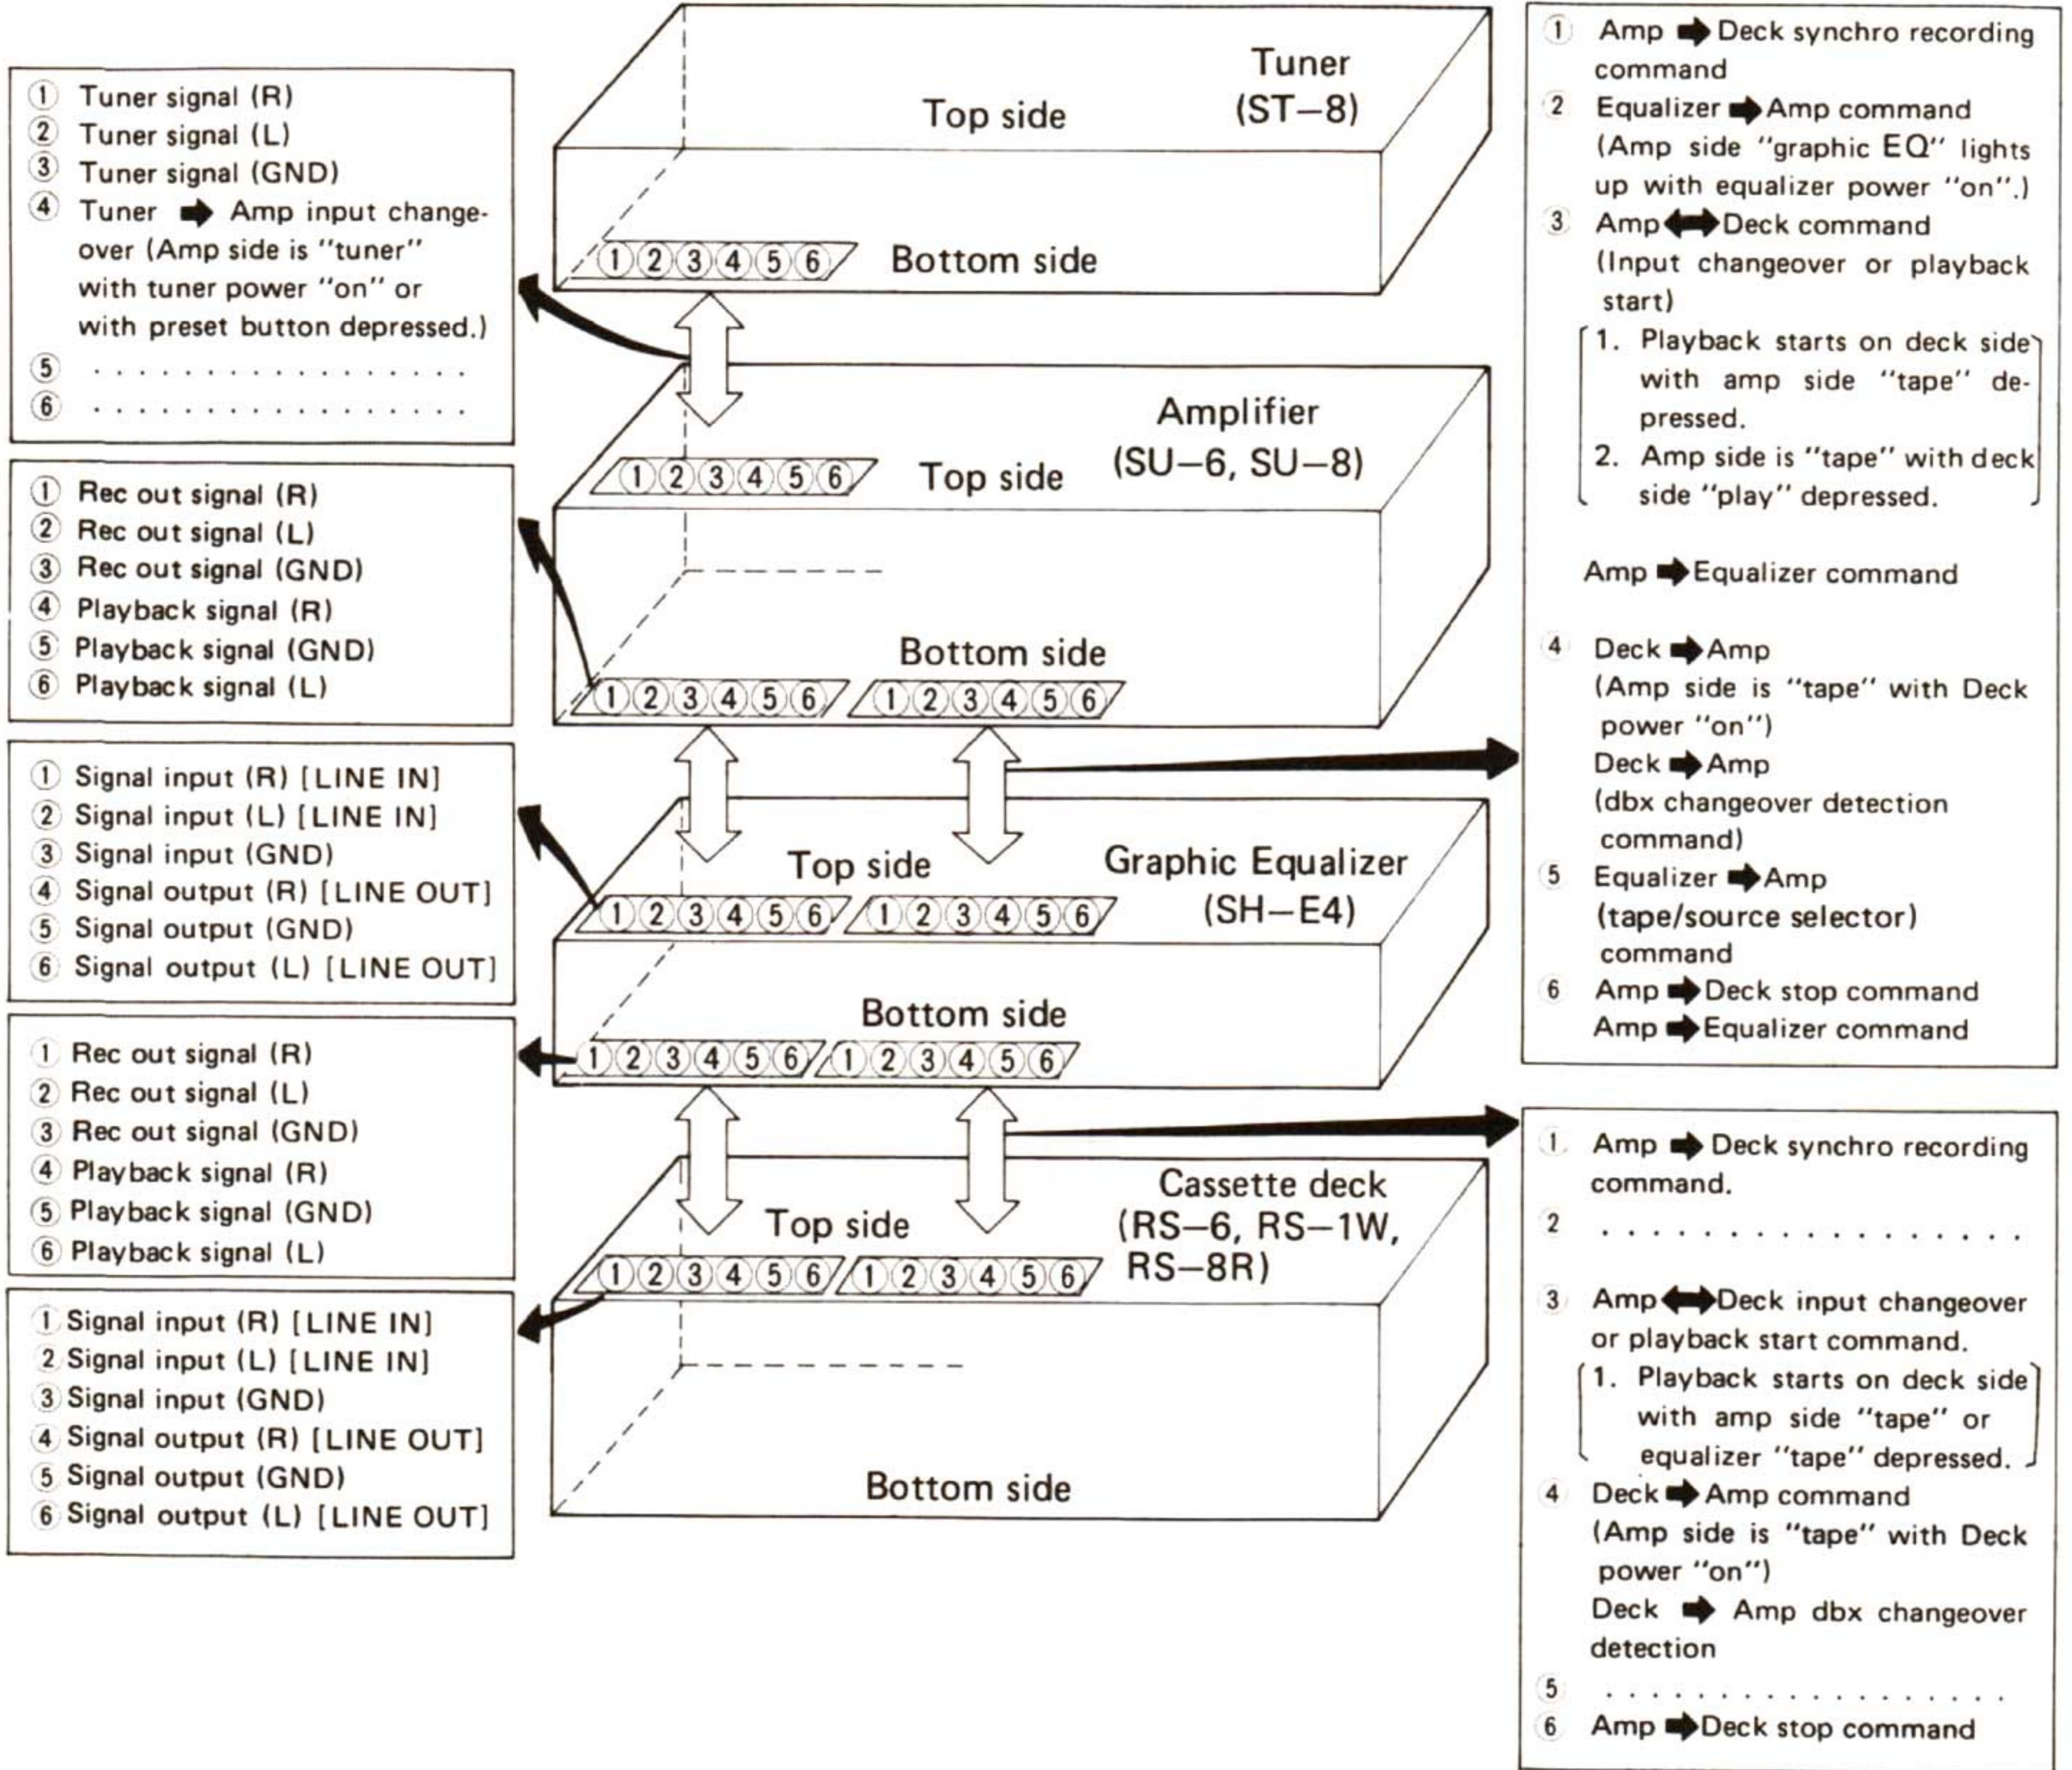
① Tuner signal (R)
② Tuner signal (L)
③ Tuner signal (GND)
④ Tuner ➡ Amp input changeover (Amp side is "tuner" with tuner power "on" or with preset button depressed.)
⑤ . . . . . . . . . . . . . . . . . .
⑥ . . . . . . . . . . . . . . . . . .

① Rec out signal (R)
② Rec out signal (L)
③ Rec out signal (GND)
④ Playback signal (R)
⑤ Playback signal (GND)
⑥ Playback signal (L)

① Signal input (R) [LINE IN]
② Signal input (L) [LINE IN]
③ Signal input (GND)
④ Signal output (R) [LINE OUT]
⑤ Signal output (GND)
⑥ Signal output (L) [LINE OUT]

① Rec out signal (R)
② Rec out signal (L)
③ Rec out signal (GND)
④ Playback signal (R)
⑤ Playback signal (GND)
⑥ Playback signal (L)

① Signal input (R) [LINE IN]
② Signal input (L) [LINE IN]
③ Signal input (GND)
④ Signal output (R) [LINE OUT]
⑤ Signal output (GND)
⑥ Signal output (L) [LINE OUT]

Tuner (ST–8)
Top side
①②③④⑤⑥
Bottom side

Amplifier (SU–6, SU–8)
①②③④⑤⑥
Top side
Bottom side
①②③④⑤⑥ ①②③④⑤⑥

Graphic Equalizer (SH–E4)
Top side
①②③④⑤⑥ ①②③④⑤⑥
Bottom side
①②③④⑤⑥ ①②③④⑤⑥

Cassette deck (RS–6, RS–1W, RS–8R)
Top side
①②③④⑤⑥ ①②③④⑤⑥
Bottom side

① Amp ➡ Deck synchro recording command
② Equalizer ➡ Amp command (Amp side "graphic EQ" lights up with equalizer power "on".)
③ Amp ⬌ Deck command (Input changeover or playback start)
1. Playback starts on deck side with amp side "tape" depressed.
2. Amp side is "tape" with deck side "play" depressed.
Amp ➡ Equalizer command
④ Deck ➡ Amp (Amp side is "tape" with Deck power "on")
Deck ➡ Amp (dbx changeover detection command)
⑤ Equalizer ➡ Amp (tape/source selector) command
⑥ Amp ➡ Deck stop command
Amp ➡ Equalizer command

① Amp ➡ Deck synchro recording command.
② . . . . . . . . . . . . . . . . . .
③ Amp ⬌ Deck input changeover or playback start command.
1. Playback starts on deck side with amp side "tape" or equalizer "tape" depressed.
④ Deck ➡ Amp command (Amp side is "tape" with Deck power "on")
Deck ➡ Amp dbx changeover detection
⑤ . . . . . . . . . . . . . . . . . .
⑥ Amp ➡ Deck stop command